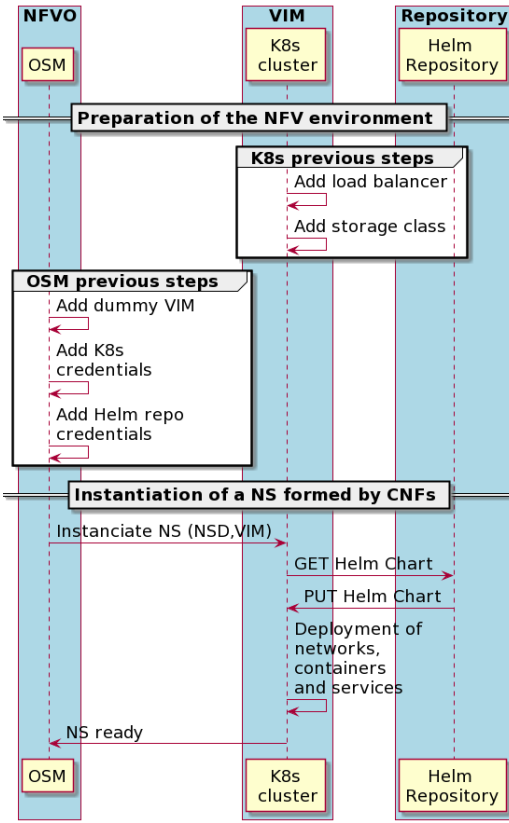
NFVO

VIM

Repository

OSM

K8s cluster

Helm Repository

Preparation of the NFV environment

K8s previous steps

Add load balancer

Add storage class

OSM previous steps

Add dummy VIM

Add K8s credentials

Add Helm repo credentials

Instantiation of a NS formed by CNFs

Instanciate NS (NSD,VIM)

GET Helm Chart

PUT Helm Chart

Deployment of networks, containers and services

NS ready

OSM

K8s cluster

Helm Repository